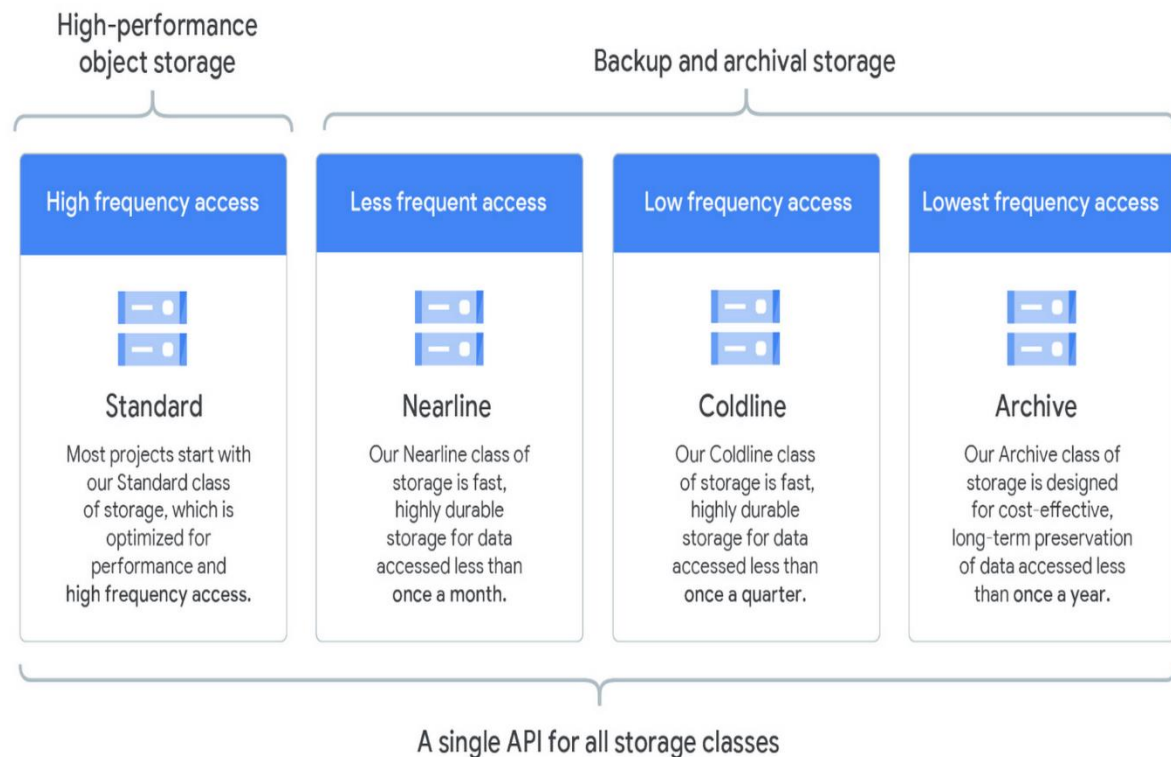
High-performance object storage

Backup and archival storage

High frequency access

Standard

Most projects start with our Standard class of storage, which is optimized for performance and high frequency access.

Less frequent access

Nearline

Our Nearline class of storage is fast, highly durable storage for data accessed less than once a month.

Low frequency access

Coldline

Our Coldline class of storage is fast, highly durable storage for data accessed less than once a quarter.

Lowest frequency access

Archive

Our Archive class of storage is designed for cost-effective, long-term preservation of data accessed less than once a year.

A single API for all storage classes